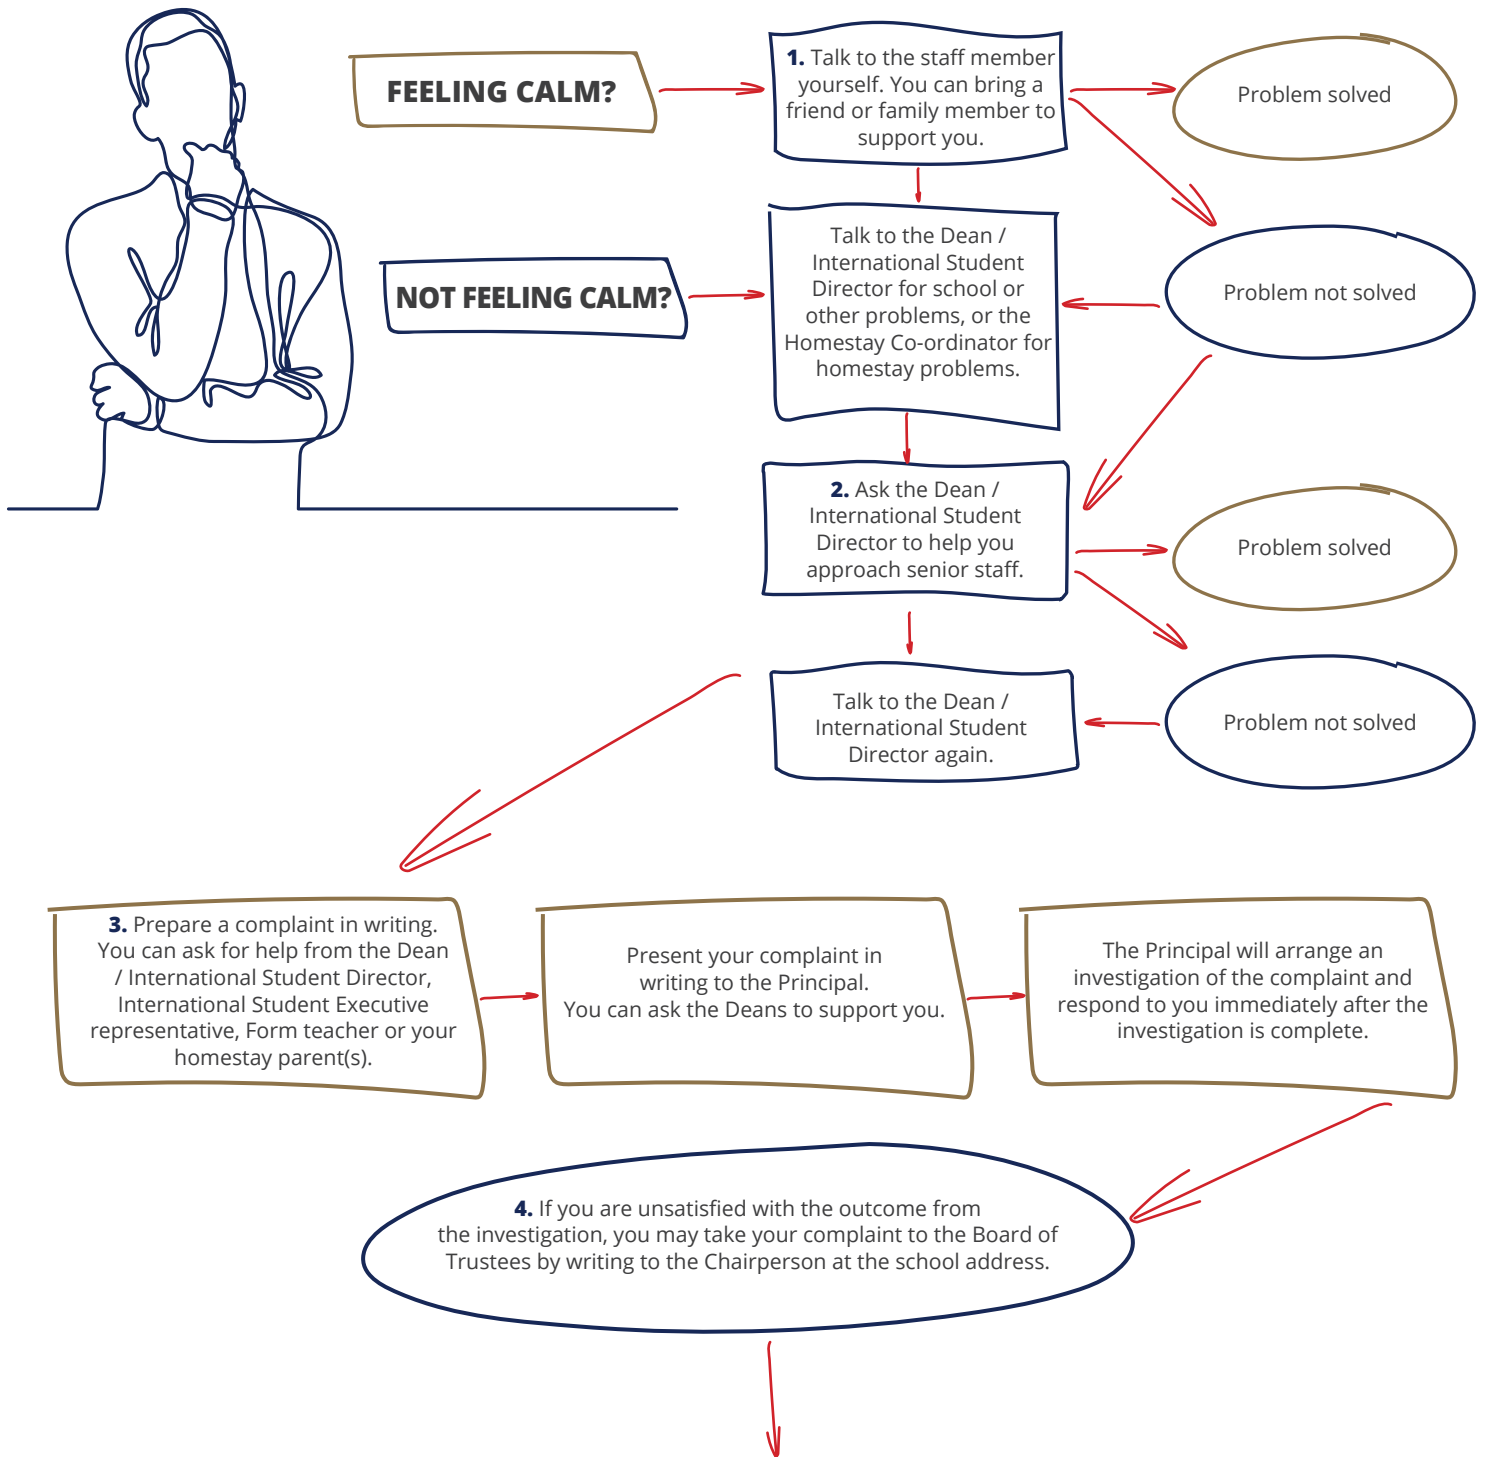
FEELING CALM?

1. Talk to the staff member yourself. You can bring a friend or family member to support you.

Problem solved

NOT FEELING CALM?

Talk to the Dean / International Student Director for school or other problems, or the Homestay Co-ordinator for homestay problems.

Problem not solved

2. Ask the Dean / International Student Director to help you approach senior staff.

Problem solved

Talk to the Dean / International Student Director again.

Problem not solved

3. Prepare a complaint in writing. You can ask for help from the Dean / International Student Director, International Student Executive representative, Form teacher or your homestay parent(s).

Present your complaint in writing to the Principal. You can ask the Deans to support you.

The Principal will arrange an investigation of the complaint and respond to you immediately after the investigation is complete.

4. If you are unsatisfied with the outcome from the investigation, you may take your complaint to the Board of Trustees by writing to the Chairperson at the school address.